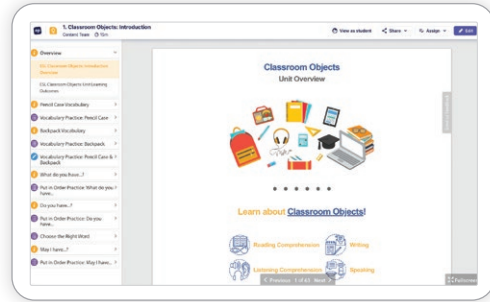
1. Classroom Objects: Introduction
Content Team · 10m

View as student
Share
Assign
Edit

Overview
01: Classroom Objects: Introduction Overview
02: Classroom Objects: Unit Learning Outcomes
Pencil Case Vocabulary
Vocabulary Practice: Pencil Case
Backpack Vocabulary
Vocabulary Practice: Backpack
Vocabulary Practice: Pencil Case & Backpack
What do you have...?
Put in Order Practice: What do you have...
Do you have...?
Put in Order Practice: Do you have...
Choose the Right Word
May I have...?
Put in Order Practice: May I have...

Classroom Objects
Unit Overview

Learn about Classroom Objects!

Reading Comprehension
Writing
Listening Comprehension
Speaking

Previous 1 of 4 Next
Fullscreen